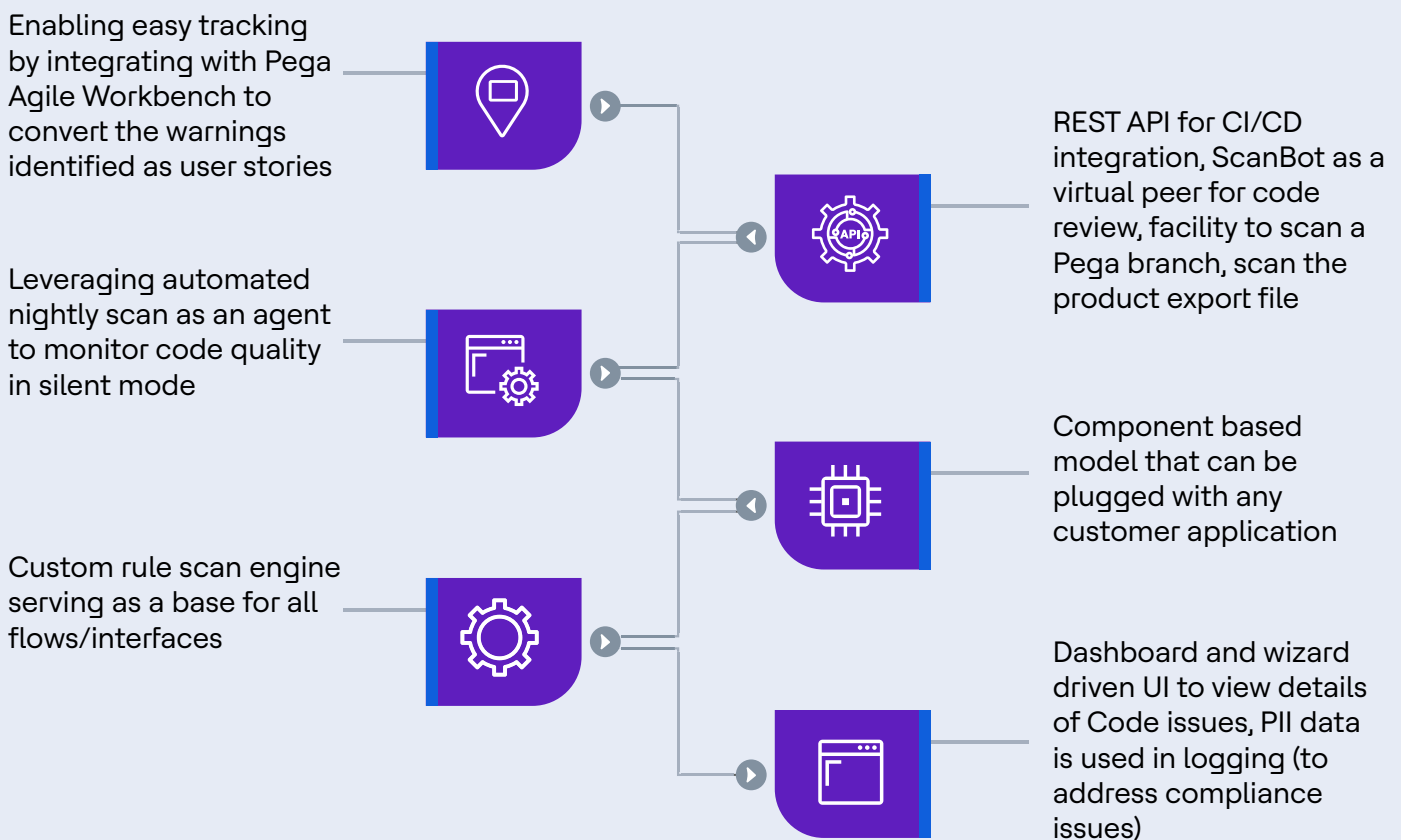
Enabling easy tracking by integrating with Pega Agile Workbench to convert the warnings identified as user stories

REST API for CI/CD integration, ScanBot as a virtual peer for code review, facility to scan a Pega branch, scan the product export file

API

Leveraging automated nightly scan as an agent to monitor code quality in silent mode

Component based model that can be plugged with any customer application

Custom rule scan engine serving as a base for all flows/interfaces

Dashboard and wizard driven UI to view details of Code issues, PII data is used in logging (to address compliance issues)